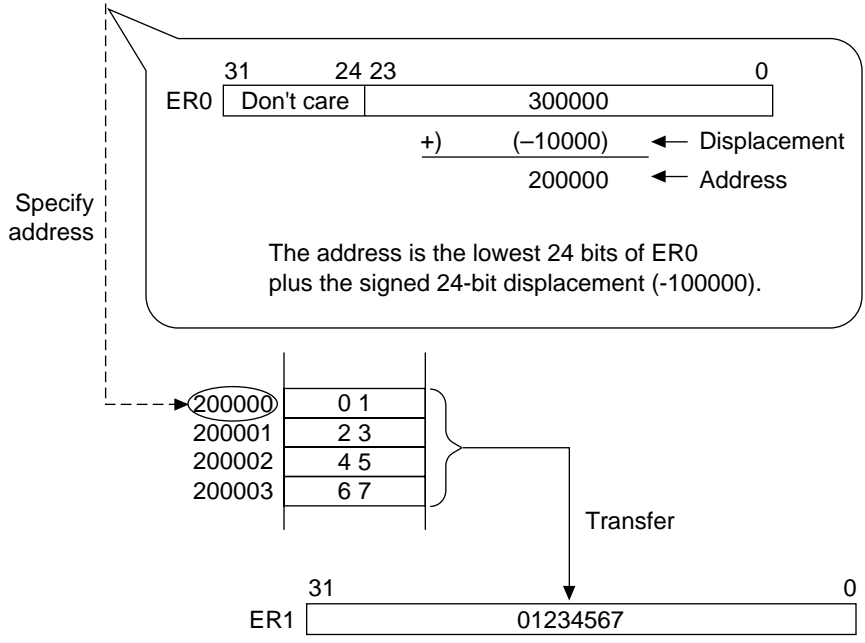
31 24 23 0

ER0 Don't care 300000

+) (–10000) Displacement

200000 Address

Specify address

The address is the lowest 24 bits of ER0 plus the signed 24-bit displacement (-100000).

| 200000 | 0 1 |
|---|---|
| 200001 | 2 3 |
| 200002 | 4 5 |
| 200003 | 6 7 |

Transfer

31 0

ER1 01234567